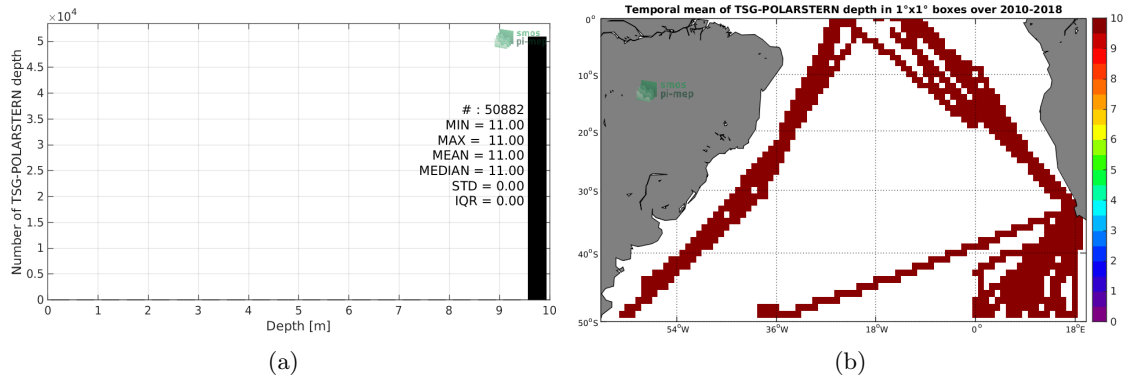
$\times 10^4$
5
4.5
4
3.5
3
2.5
2
1.5
1
0.5
0
Number of TSG-POLARSTERN depth
smos pi-mep
# : 50882
MIN = 11.00
MAX = 11.00
MEAN = 11.00
MEDIAN = 11.00
STD = 0.00
IQR = 0.00
0 1 2 3 4 5 6 7 8 9 10
Depth [m]
(a)

Temporal mean of TSG-POLARSTERN depth in 1°x1° boxes over 2010-2018
0°
10°S
20°S
30°S
40°S
50°S
smos pi-mep
54°W 36°W 18°W 0° 18°E
10
9
8
7
6
5
4
3
2
1
0
(b)